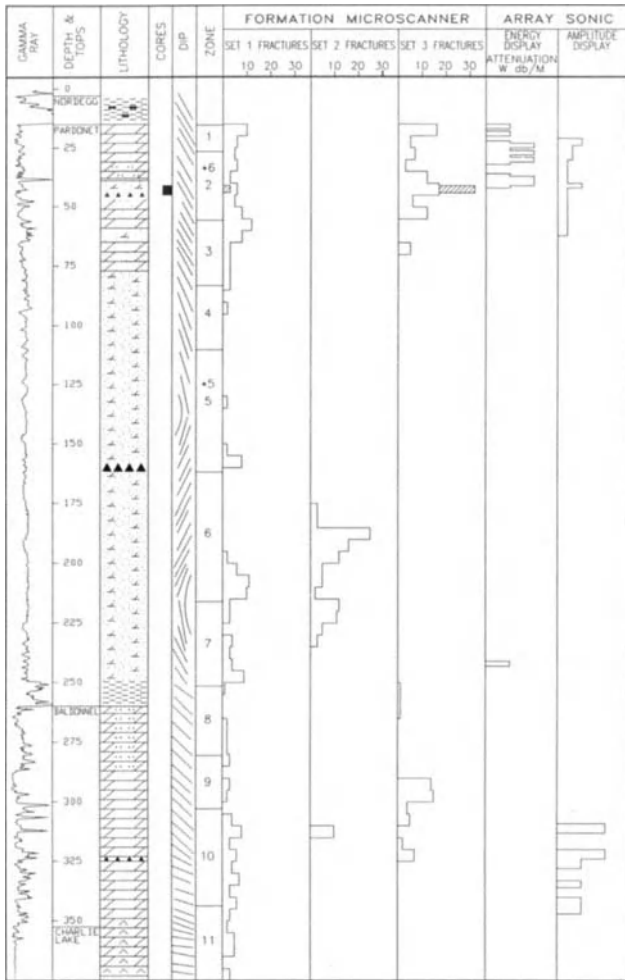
GAMMA RAY

DEPTH & TOPS

LITHOLOGY

CORES

DIP

ZONE

FORMATION MICROSCANNER

SET 1 FRACTURES
10 20 30

SET 2 FRACTURES
10 20 30

SET 3 FRACTURES
10 20 30

ARRAY SONIC

ENERGY DISPLAY
ATTENUATION W db/M

AMPLITUDE DISPLAY

0
NORDEGG
PARDONET
25
50
75
100
125
150
175
200
225
250
BALDONNEL
275
300
325
350
CHARLIE LAKE

1
•6
2
3
4
•5
5
6
7
8
9
10
11